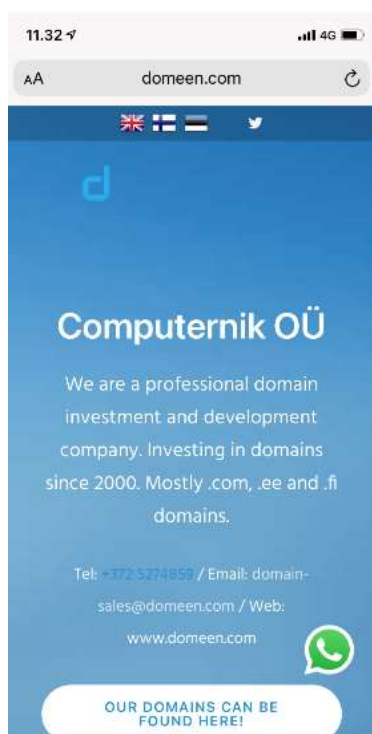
11.32

4G

AA domeen.com

d

Computernik OÜ

We are a professional domain investment and development company. Investing in domains since 2000. Mostly .com, .ee and .fi domains.

Tel: +372 5274859 / Email: domainsales@domeen.com / Web: www.domeen.com

OUR DOMAINS CAN BE FOUND HERE!